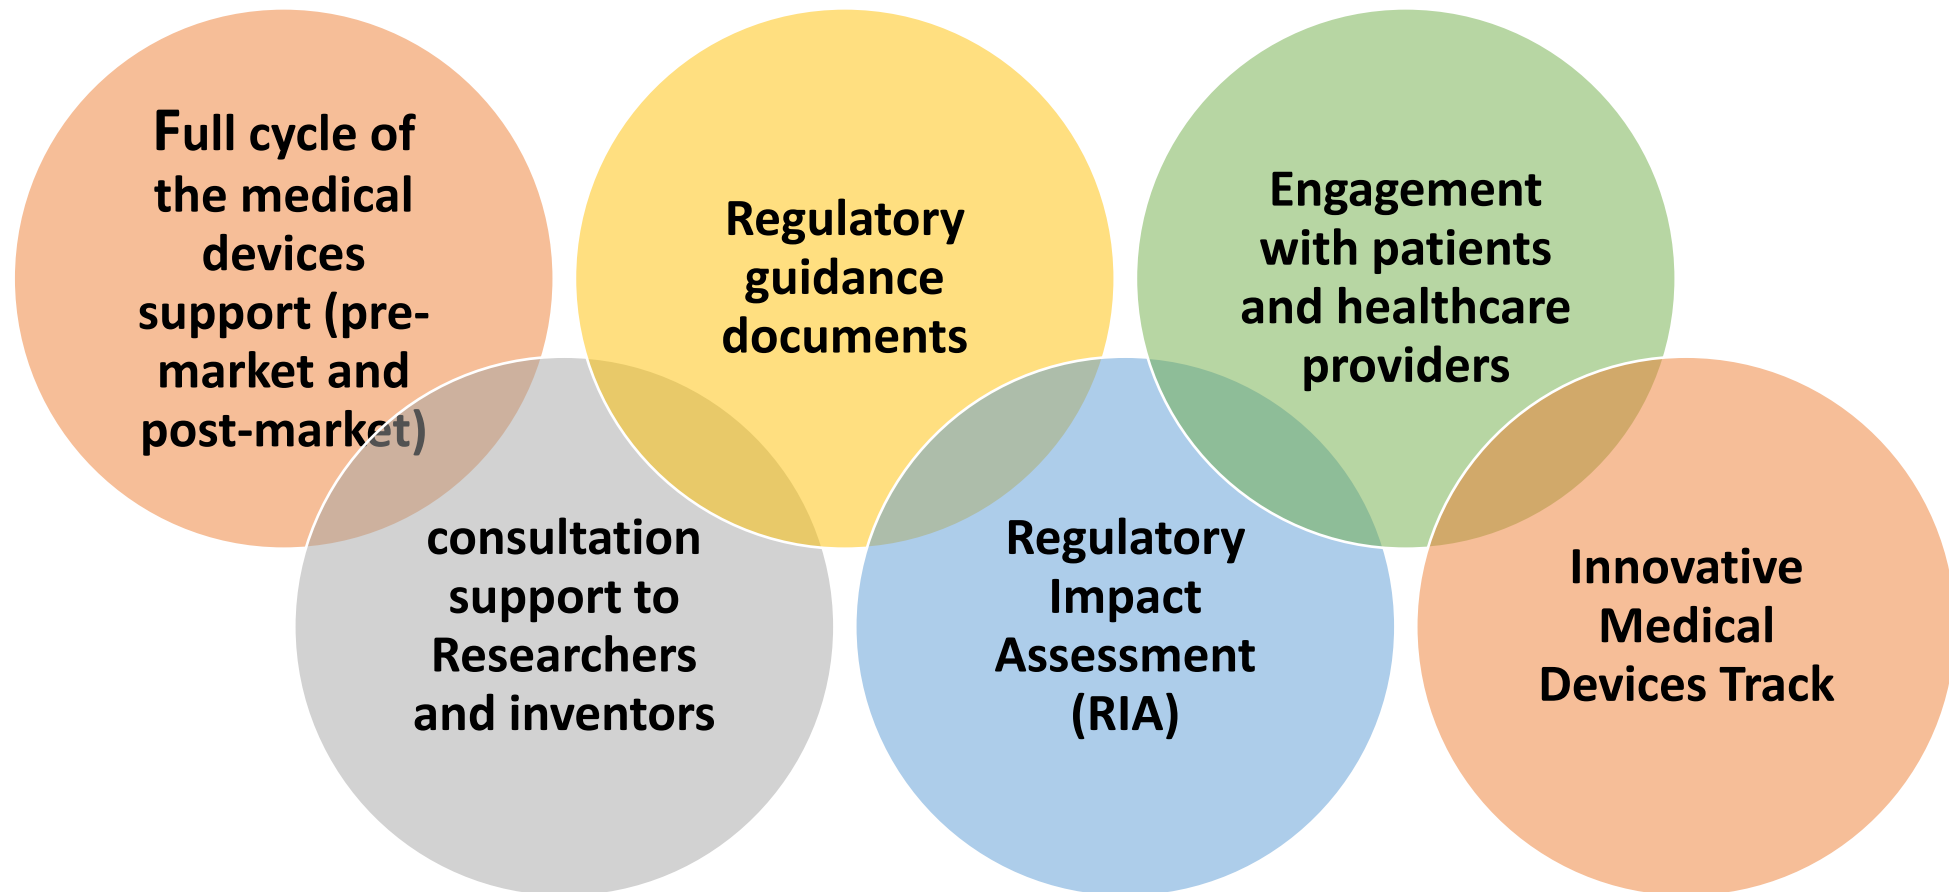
Full cycle of the medical devices support (pre-market and post-market)

Regulatory guidance documents

Engagement with patients and healthcare providers

consultation support to Researchers and inventors

Regulatory Impact Assessment (RIA)

Innovative Medical Devices Track